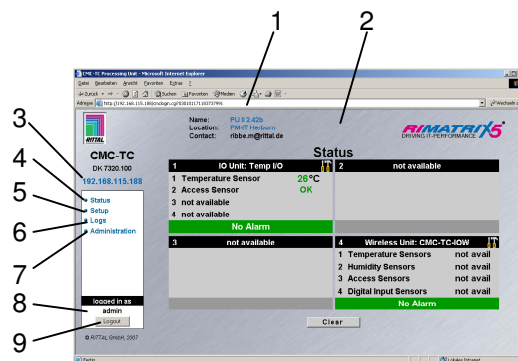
1

2

3

4

5

6

7

8

9

CMC-TC Processing Unit - Microsoft Internet Explorer

Datei Bearbeiten Ansicht Favoriten Extras ?

Zurück Suchen Favoriten Medien

Adresse http://192.168.115.188/cmclogin.cgi?0301017110373991

Wechseln zu

Name: PU II 2.42b

Location: PM-IT Herborn

Contact: ribbe.m@rittal.de

RITTAL

RIMATRIX5

DRIVING IT-PERFORMANCE

CMC-TC

DK 7320.100

192.168.115.188

Status

Setup

Logs

Administration

logged in as

admin

Logout

© RITTAL GmbH, 2007

Status

| 1 | IO Unit: Temp I/O | |
|---|---|---|
| 1 | Temperature Sensor | 26°C |
| 2 | Access Sensor | OK |
| 3 | not available | |
| 4 | not available | |
| | No Alarm | |

| 2 | not available |
|---|---|

| 3 | not available |
|---|---|

| 4 | Wireless Unit: CMC-TC-IOW | |
|---|---|---|
| 1 | Temperature Sensors | not avail |
| 2 | Humidity Sensors | not avail |
| 3 | Access Sensors | not avail |
| 4 | Digital Input Sensors | not avail |
| | No Alarm | |

Clear

Fertig

Lokales Intranet